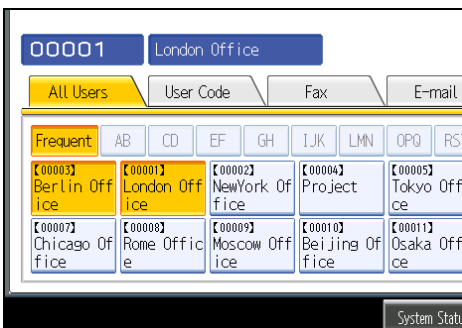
00001 London Office

All Users | User Code | Fax | E-mail

Frequent | AB | CD | EF | GH | IJK | LMN | OPQ | RS

【00003】 Berlin Office
【00001】 London Office
【00002】 NewYork Office
【00004】 Project
【00005】 Tokyo Office

【00007】 Chicago Office
【00008】 Rome Office
【00009】 Moscow Office
【00010】 Beijing Office
【00011】 Osaka Office

System Statu